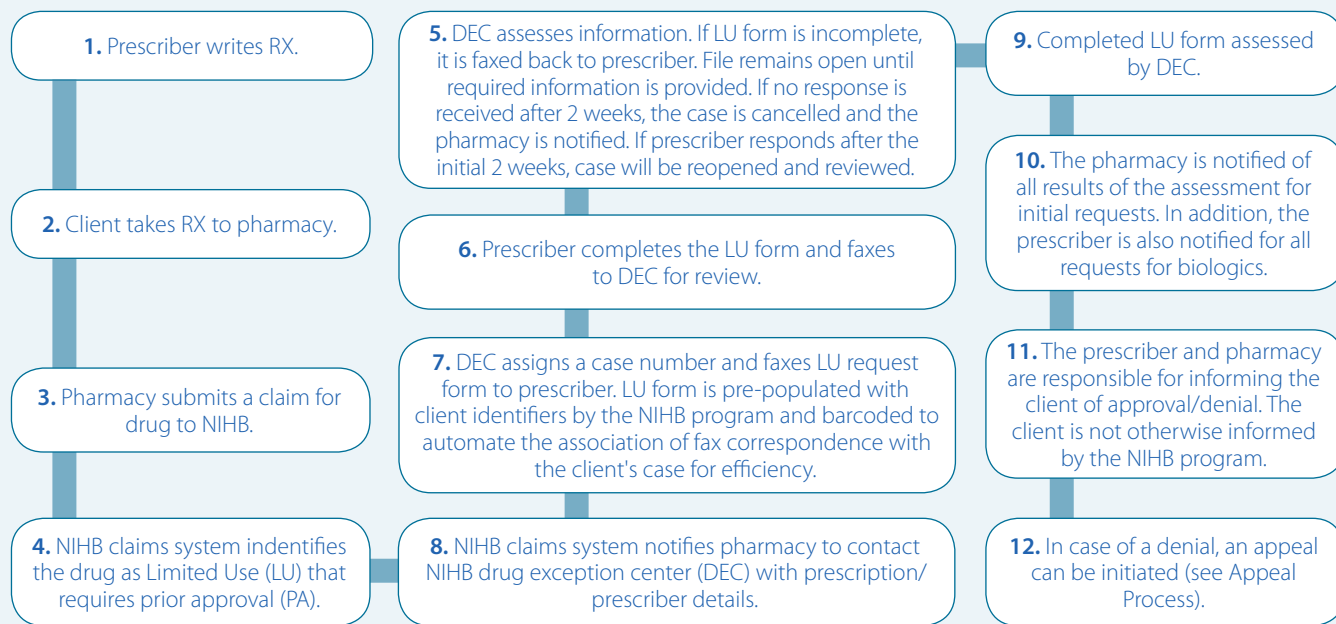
**1.** Prescriber writes RX.

**2.** Client takes RX to pharmacy.

**3.** Pharmacy submits a claim for drug to NIHB.

**4.** NIHB claims system indentifies the drug as Limited Use (LU) that requires prior approval (PA).

**8.** NIHB claims system notifies pharmacy to contact NIHB drug exception center (DEC) with prescription/ prescriber details.

**7.** DEC assigns a case number and faxes LU request form to prescriber. LU form is pre-populated with client identifiers by the NIHB program and barcoded to automate the association of fax correspondence with the client's case for efficiency.

**6.** Prescriber completes the LU form and faxes to DEC for review.

**5.** DEC assesses information. If LU form is incomplete, it is faxed back to prescriber. File remains open until required information is provided. If no response is received after 2 weeks, the case is cancelled and the pharmacy is notified. If prescriber responds after the initial 2 weeks, case will be reopened and reviewed.

**9.** Completed LU form assessed by DEC.

**10.** The pharmacy is notified of all results of the assessment for initial requests. In addition, the prescriber is also notified for all requests for biologics.

**11.** The prescriber and pharmacy are responsible for informing the client of approval/denial. The client is not otherwise informed by the NIHB program.

**12.** In case of a denial, an appeal can be initiated (see Appeal Process).